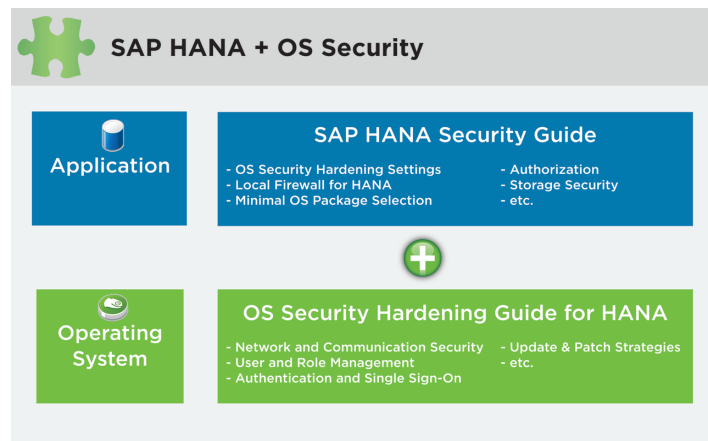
SAP HANA + OS Security

Application

SAP HANA Security Guide

- OS Security Hardening Settings
- Local Firewall for HANA
- Minimal OS Package Selection

- Authorization
- Storage Security
- etc.

Operating System

OS Security Hardening Guide for HANA

- Network and Communication Security
- User and Role Management
- Authentication and Single Sign-On

- Update & Patch Strategies
- etc.